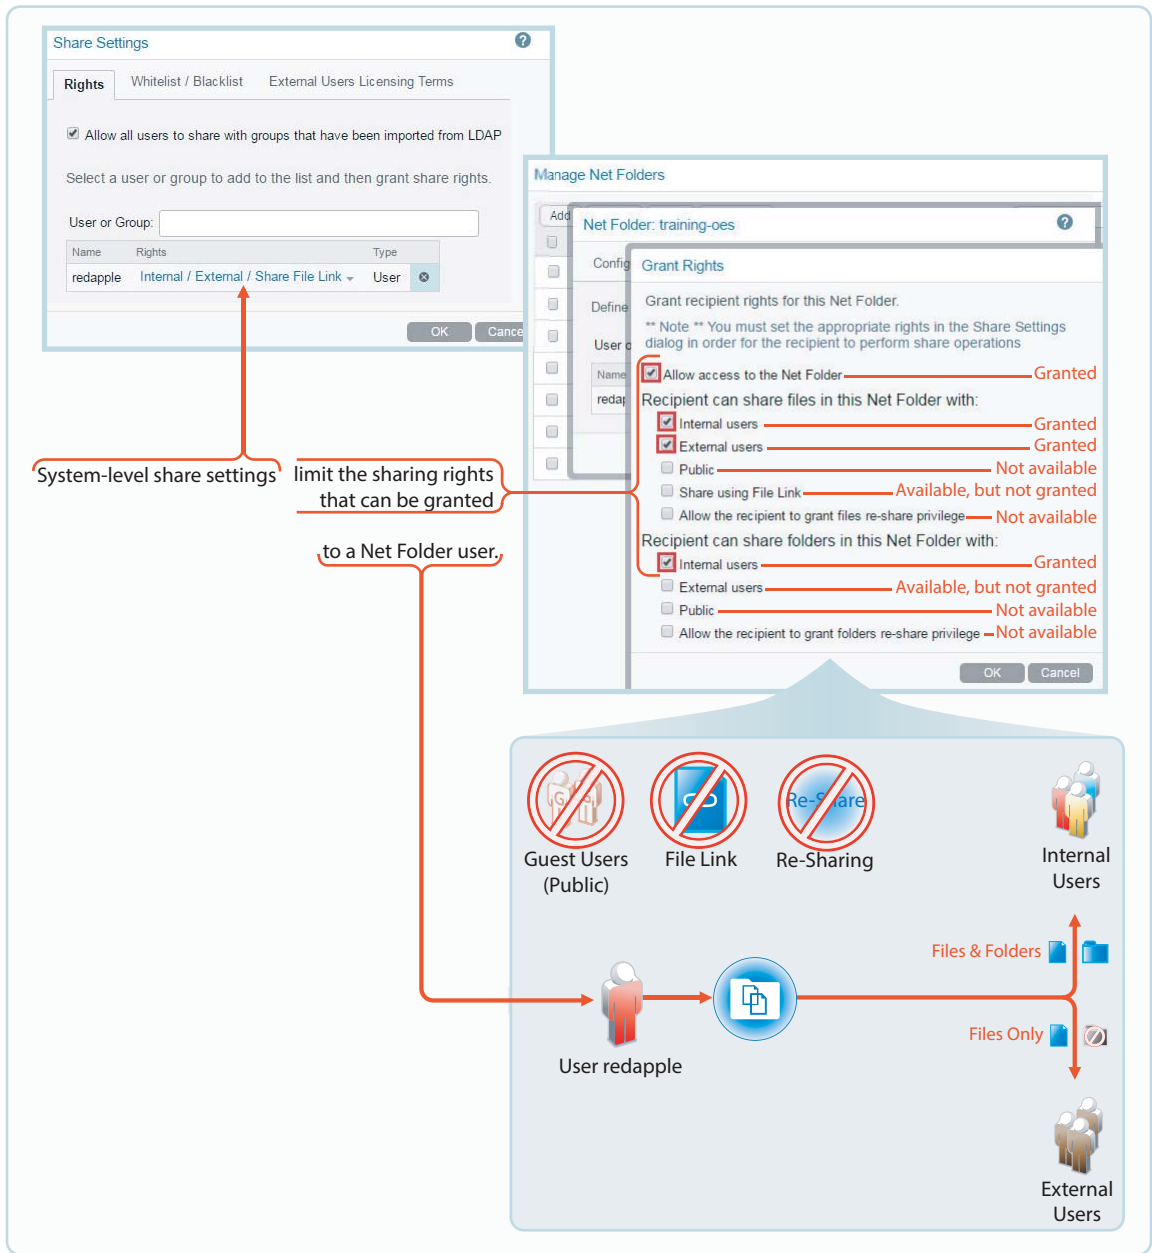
Share Settings

Rights | Whitelist / Blacklist | External Users Licensing Terms

Allow all users to share with groups that have been imported from LDAP

Select a user or group to add to the list and then grant share rights.

User or Group:

| Name | Rights | Type |
|---|---|---|
| redapple | Internal / External / Share File Link | User |

OK Cance

Manage Net Folders

Add

Config

Define

User

Name

redap

Net Folder: training-oes

Grant Rights

Grant recipient rights for this Net Folder.

** Note ** You must set the appropriate rights in the Share Settings dialog in order for the recipient to perform share operations

Allow access to the Net Folder Granted

Recipient can share files in this Net Folder with:

Internal users Granted

External users Granted

Public Not available

Share using File Link Available, but not granted

Allow the recipient to grant files re-share privilege Not available

Recipient can share folders in this Net Folder with:

Internal users Granted

External users Available, but not granted

Public Not available

Allow the recipient to grant folders re-share privilege Not available

OK Cancel

System-level share settings limit the sharing rights that can be granted to a Net Folder user.

Guest Users (Public)

File Link

Re-Share

Re-Sharing

Internal Users

Files & Folders

Files Only

User redapple

External Users